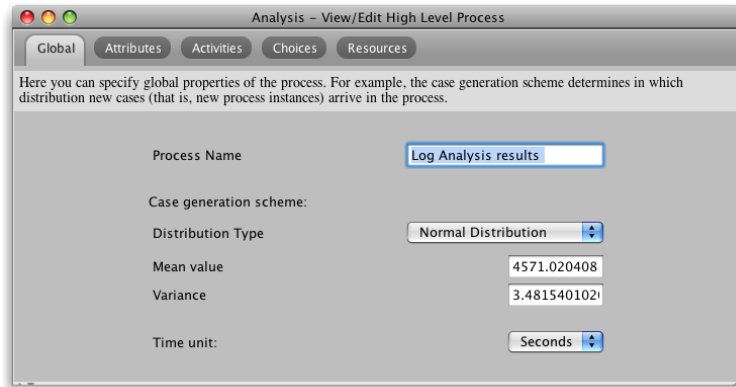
Analysis - View/Edit High Level Process

Global Attributes Activities Choices Resources

Here you can specify global properties of the process. For example, the case generation scheme determines in which distribution new cases (that is, new process instances) arrive in the process.

Process Name
Log Analysis results

Case generation scheme:

Distribution Type
Normal Distribution

Mean value
4571.020408

Variance
3.4815401020

Time unit:
Seconds